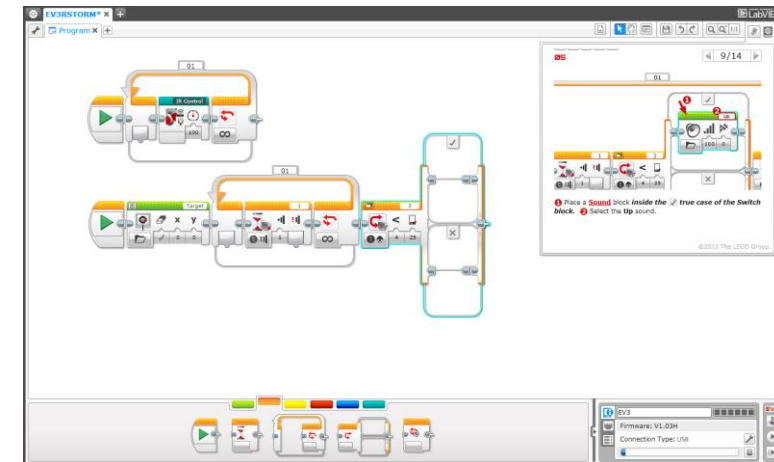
EV3RSTORM* ×

LabVIEW

Program ×

01

IR Control

100

01

Target

1

0

25

05

9/14

01

Up

100

1

25

❶ Place a Sound block inside the ✓ true case of the Switch block. ❷ Select the Up sound.

©2013 The LEGO Group.

EV3

Firmware: V1.03H

Connection Type: USB